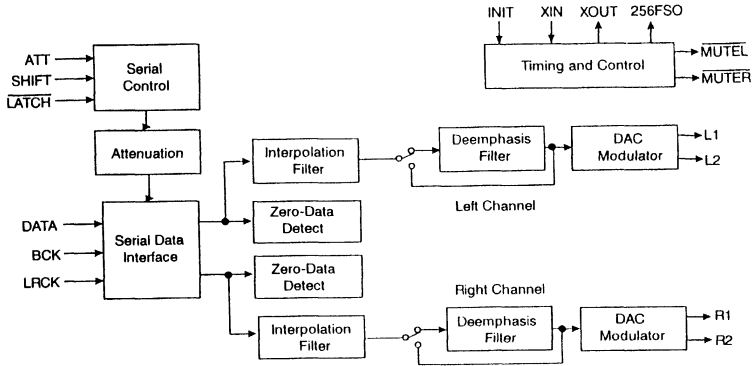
INIT XIN XOUT 256FSO

Timing and Control

$\overline{MUTEL}$

$\overline{MUTER}$

ATT

SHIFT

$\overline{LATCH}$

Serial Control

Attenuation

DATA

BCK

LRCK

Serial Data Interface

Interpolation Filter

Zero-Data Detect

Deemphasis Filter

DAC Modulator

L1

L2

Left Channel

Zero-Data Detect

Right Channel

Interpolation Filter

Deemphasis Filter

DAC Modulator

R1

R2